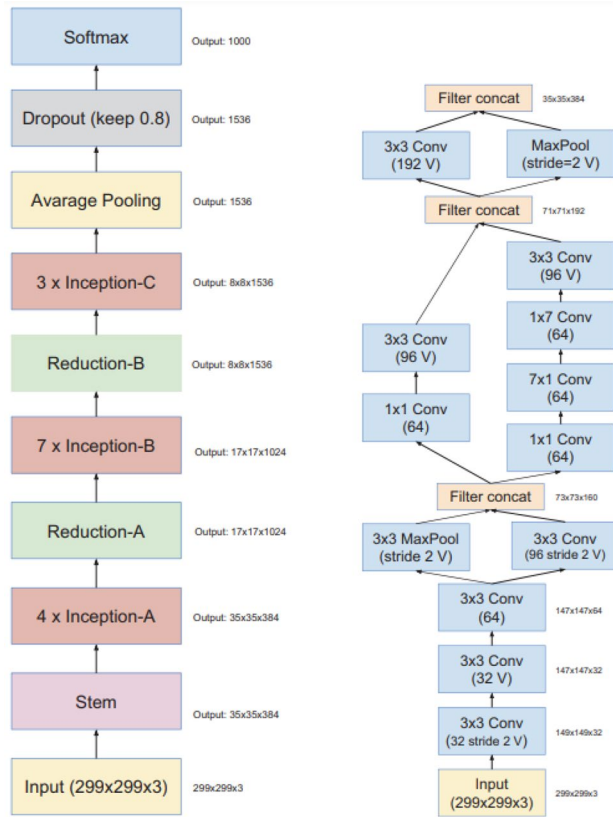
Softmax
Output: 1000

Dropout (keep 0.8)
Output: 1536

Avarage Pooling
Output: 1536

3 x Inception-C
Output: 8x8x1536

Reduction-B
Output: 8x8x1536

7 x Inception-B
Output: 17x17x1024

Reduction-A
Output: 17x17x1024

4 x Inception-A
Output: 35x35x384

Stem
Output: 35x35x384

Input (299x299x3)
299x299x3

Filter concat
35x35x384

3x3 Conv (192 V)

MaxPool (stride=2 V)

Filter concat
71x71x192

3x3 Conv (96 V)

3x3 Conv (96 V)

1x7 Conv (64)

1x1 Conv (64)

7x1 Conv (64)

1x1 Conv (64)

Filter concat
73x73x160

3x3 MaxPool (stride 2 V)

3x3 Conv (96 stride 2 V)

3x3 Conv (64)
147x147x64

3x3 Conv (32 V)
147x147x32

3x3 Conv (32 stride 2 V)
149x149x32

Input (299x299x3)
299x299x3